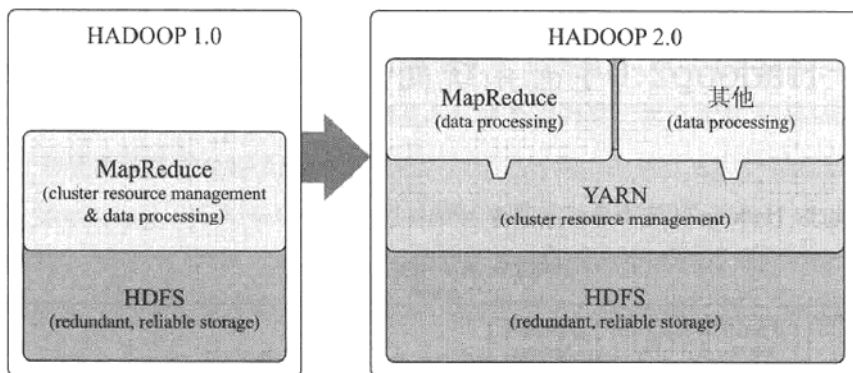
HADOOP 1.0

MapReduce
(cluster resource management & data processing)

HDFS
(redundant, reliable storage)

HADOOP 2.0

MapReduce
(data processing)

其他
(data processing)

YARN
(cluster resource management)

HDFS
(redundant, reliable storage)